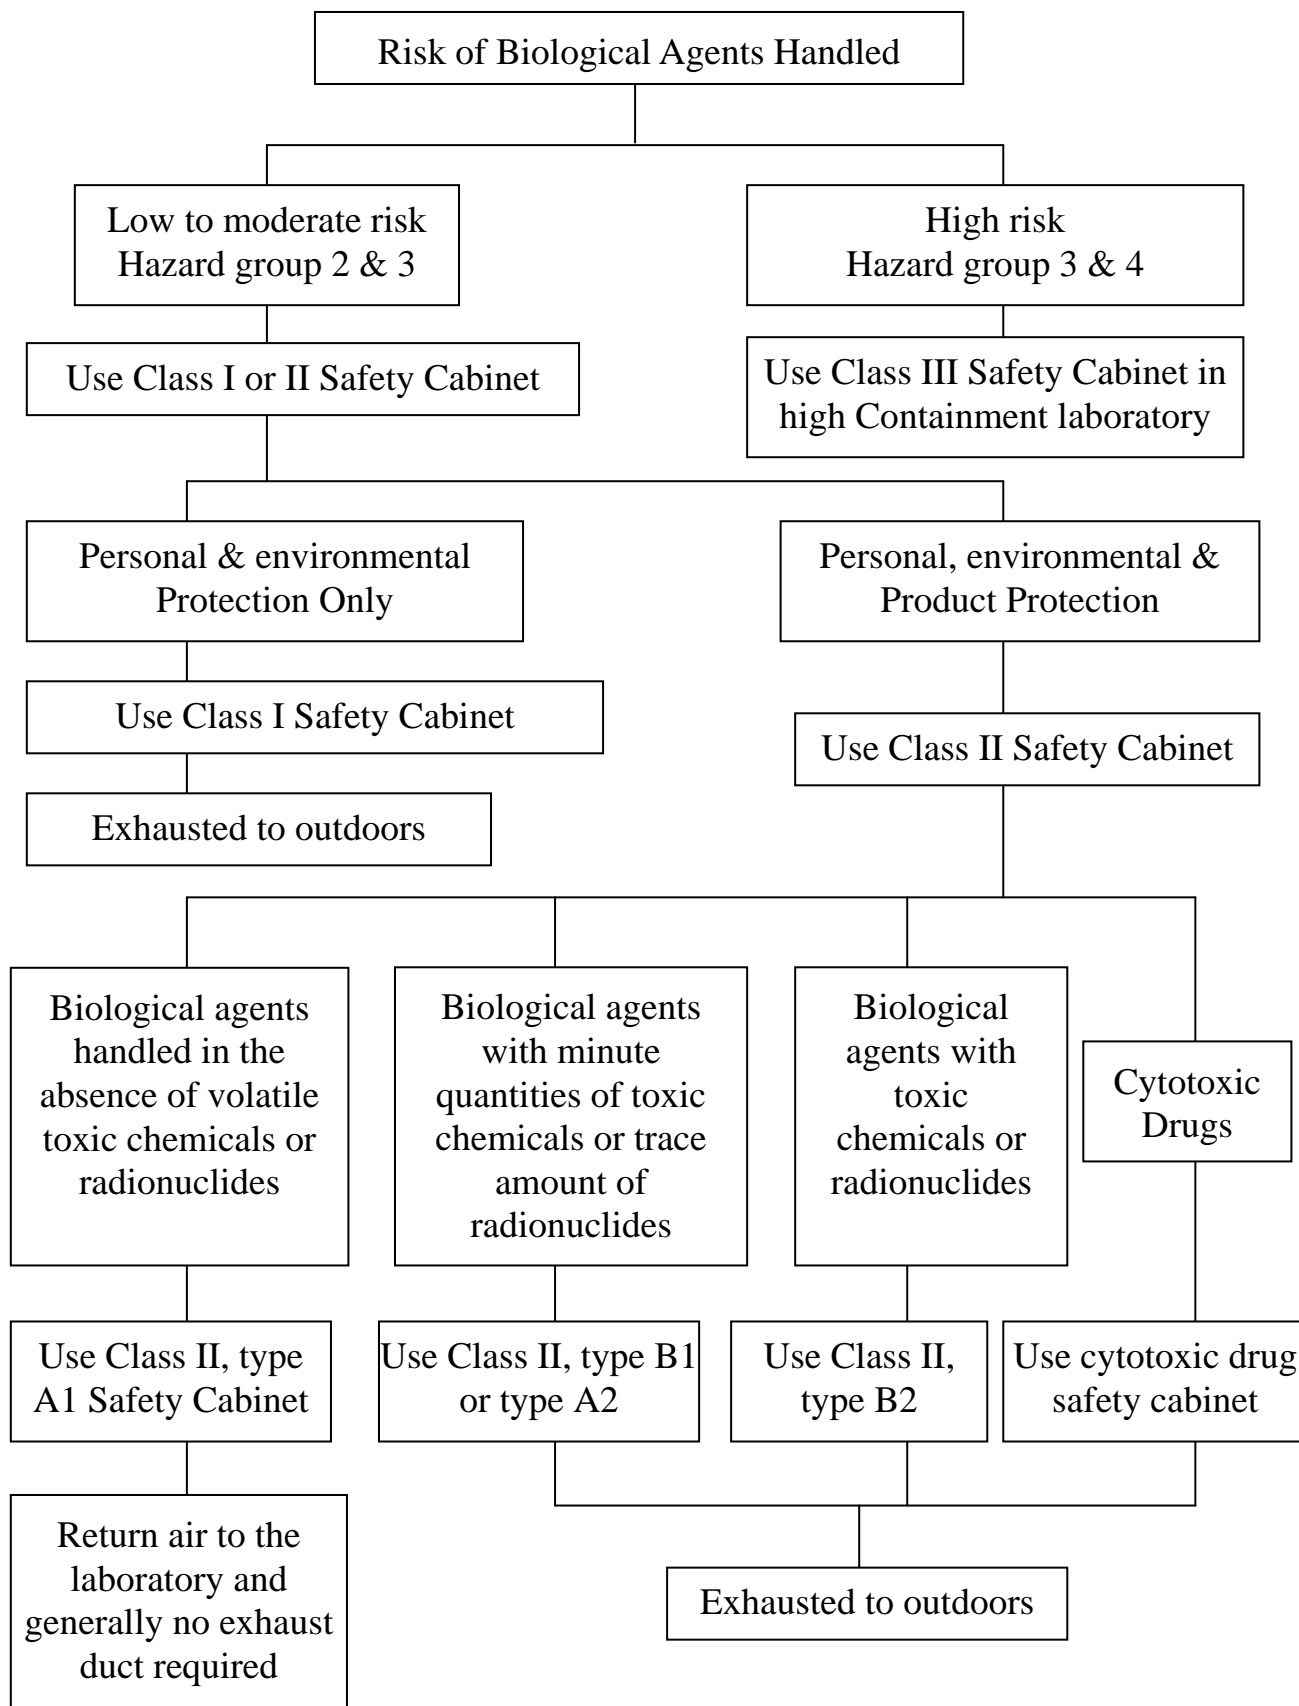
Risk of Biological Agents Handled

Low to moderate risk
Hazard group 2 & 3

High risk
Hazard group 3 & 4

Use Class I or II Safety Cabinet

Use Class III Safety Cabinet in high Containment laboratory

Personal & environmental Protection Only

Personal, environmental & Product Protection

Use Class I Safety Cabinet

Use Class II Safety Cabinet

Exhausted to outdoors

Biological agents handled in the absence of volatile toxic chemicals or radionuclides

Biological agents with minute quantities of toxic chemicals or trace amount of radionuclides

Biological agents with toxic chemicals or radionuclides

Cytotoxic Drugs

Use Class II, type A1 Safety Cabinet

Use Class II, type B1 or type A2

Use Class II, type B2

Use cytotoxic drug safety cabinet

Return air to the laboratory and generally no exhaust duct required

Exhausted to outdoors